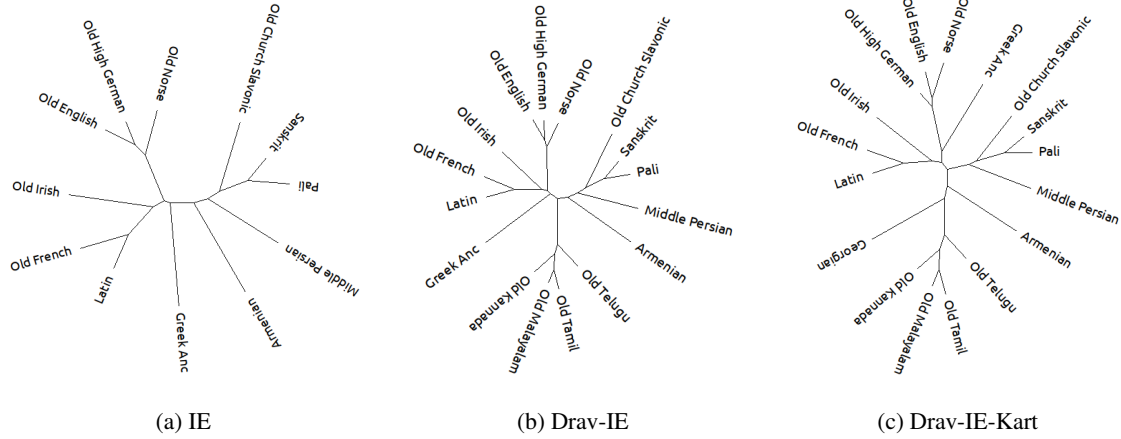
Old High German
Old Norse
Old Church Slavonic
Old English
Sanskrit
Old Irish
Pali
Old French
Middle Persian
Latin
Greek Anc
Armenian

(a) IE

Old High German
Old English
Old Norse
Old Church Slavonic
Old Irish
Sanskrit
Old French
Pali
Latin
Middle Persian
Armenian
Greek Anc
Old Kannada
Old Malayalam
Old Tamil
Old Telugu

(b) Drav-IE

Old English
Old Norse
Old High German
Greek Anc
Old Church Slavonic
Old Irish
Sanskrit
Old French
Pali
Latin
Middle Persian
Armenian
Georgian
Old Kannada
Old Malayalam
Old Tamil
Old Telugu

(c) Drav-IE-Kart